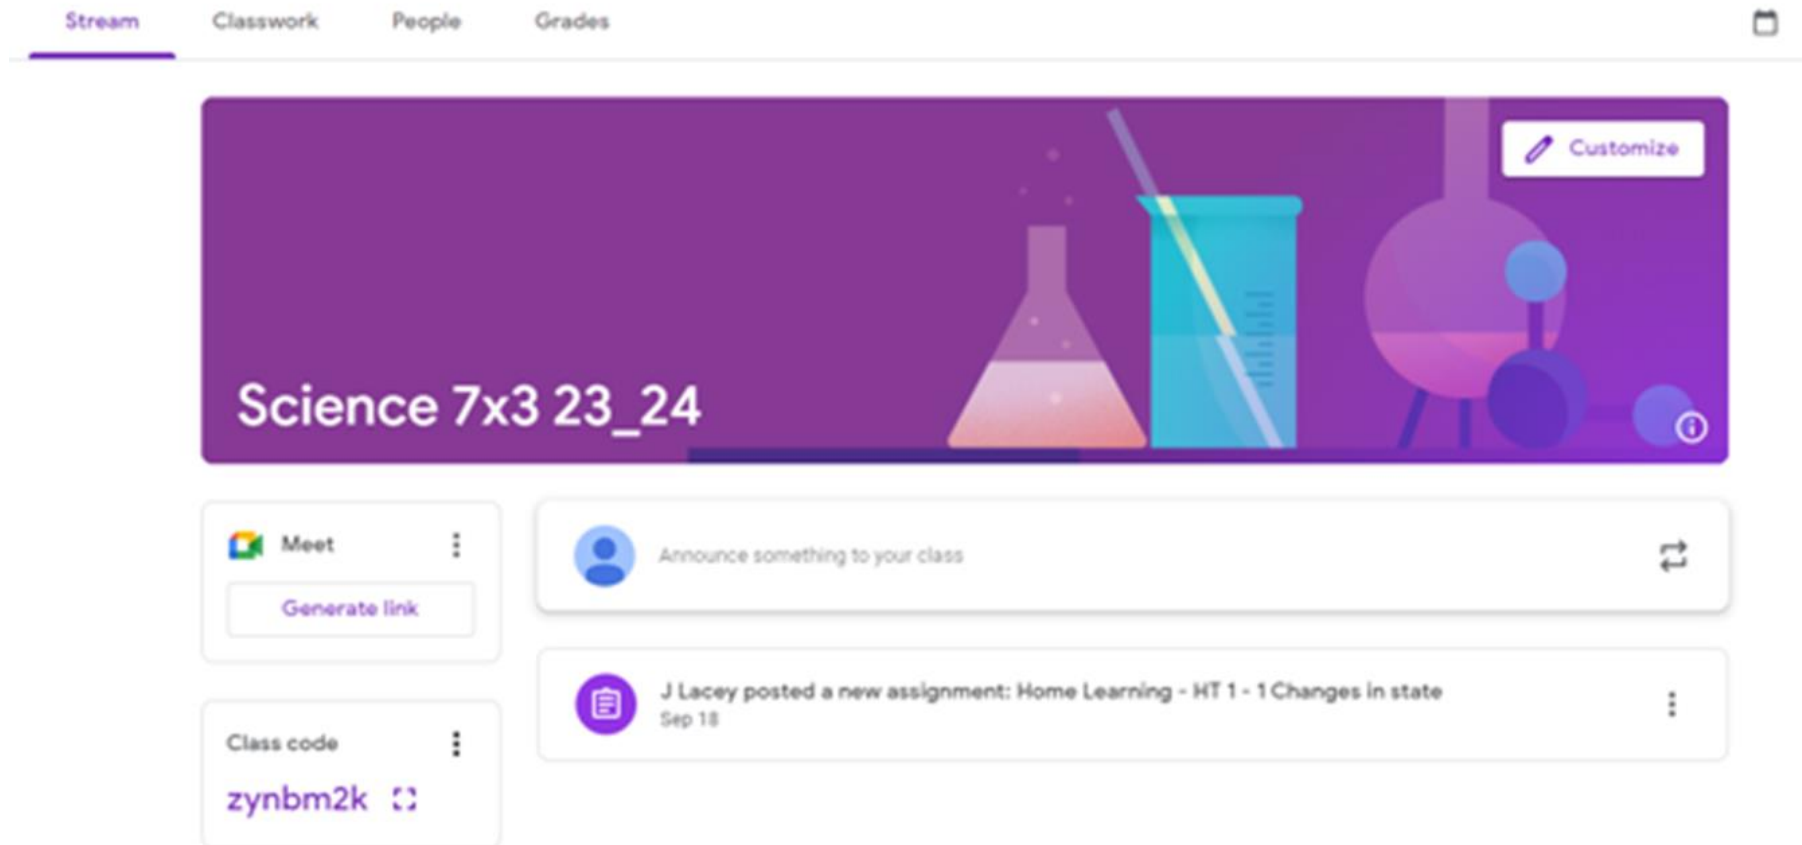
Stream Classwork People Grades

Customize

Science 7x3 23_24

Meet

Generate link

Announce something to your class

Class code

zynbm2k

J Lacey posted a new assignment: Home Learning - HT 1 - 1 Changes in state

Sep 18